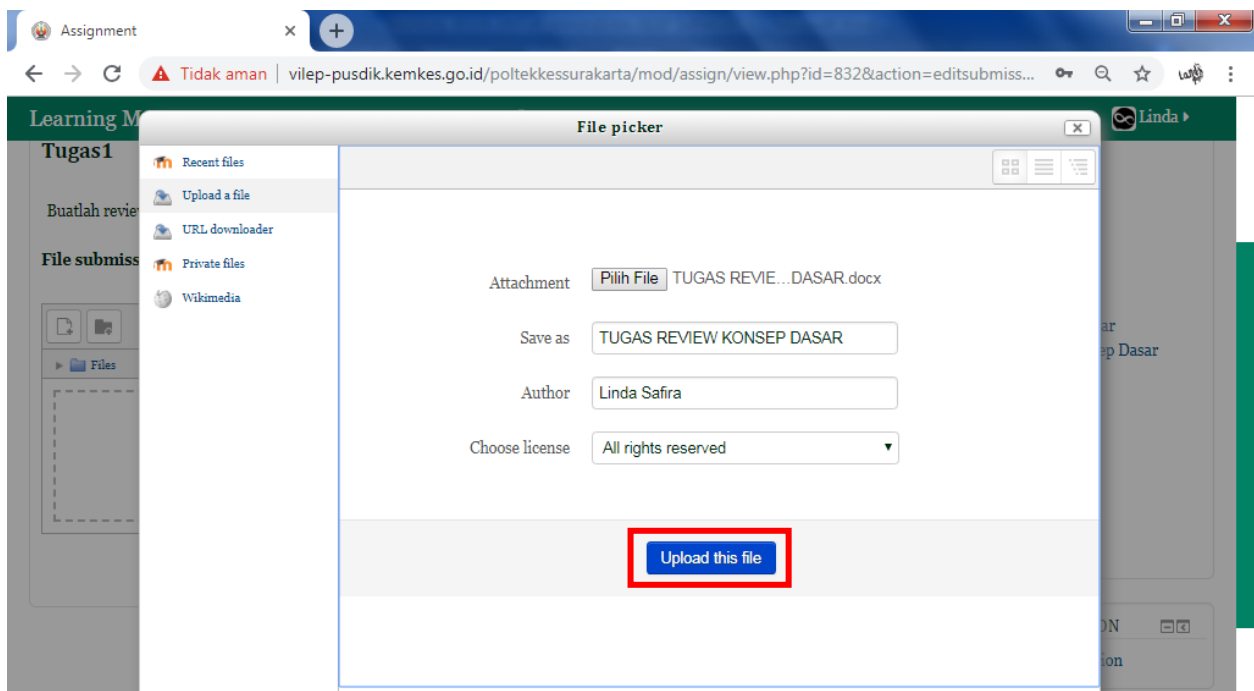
Assignment

Tidak aman | vilep-pusdik.kemkes.go.id/poltekkessurakarta/mod/assign/view.php?id=832&action=editsubmiss...

Learning M

Linda

Tugas1

Buatlah revie

File submiss

Files

File picker

Recent files

Upload a file

URL downloader

Private files

Wikimedia

Attachment Pilih File TUGAS REVIE…DASAR.docx

Save as TUGAS REVIEW KONSEP DASAR

Author Linda Safira

Choose license All rights reserved

Upload this file

ar
ep Dasar

ON
ion